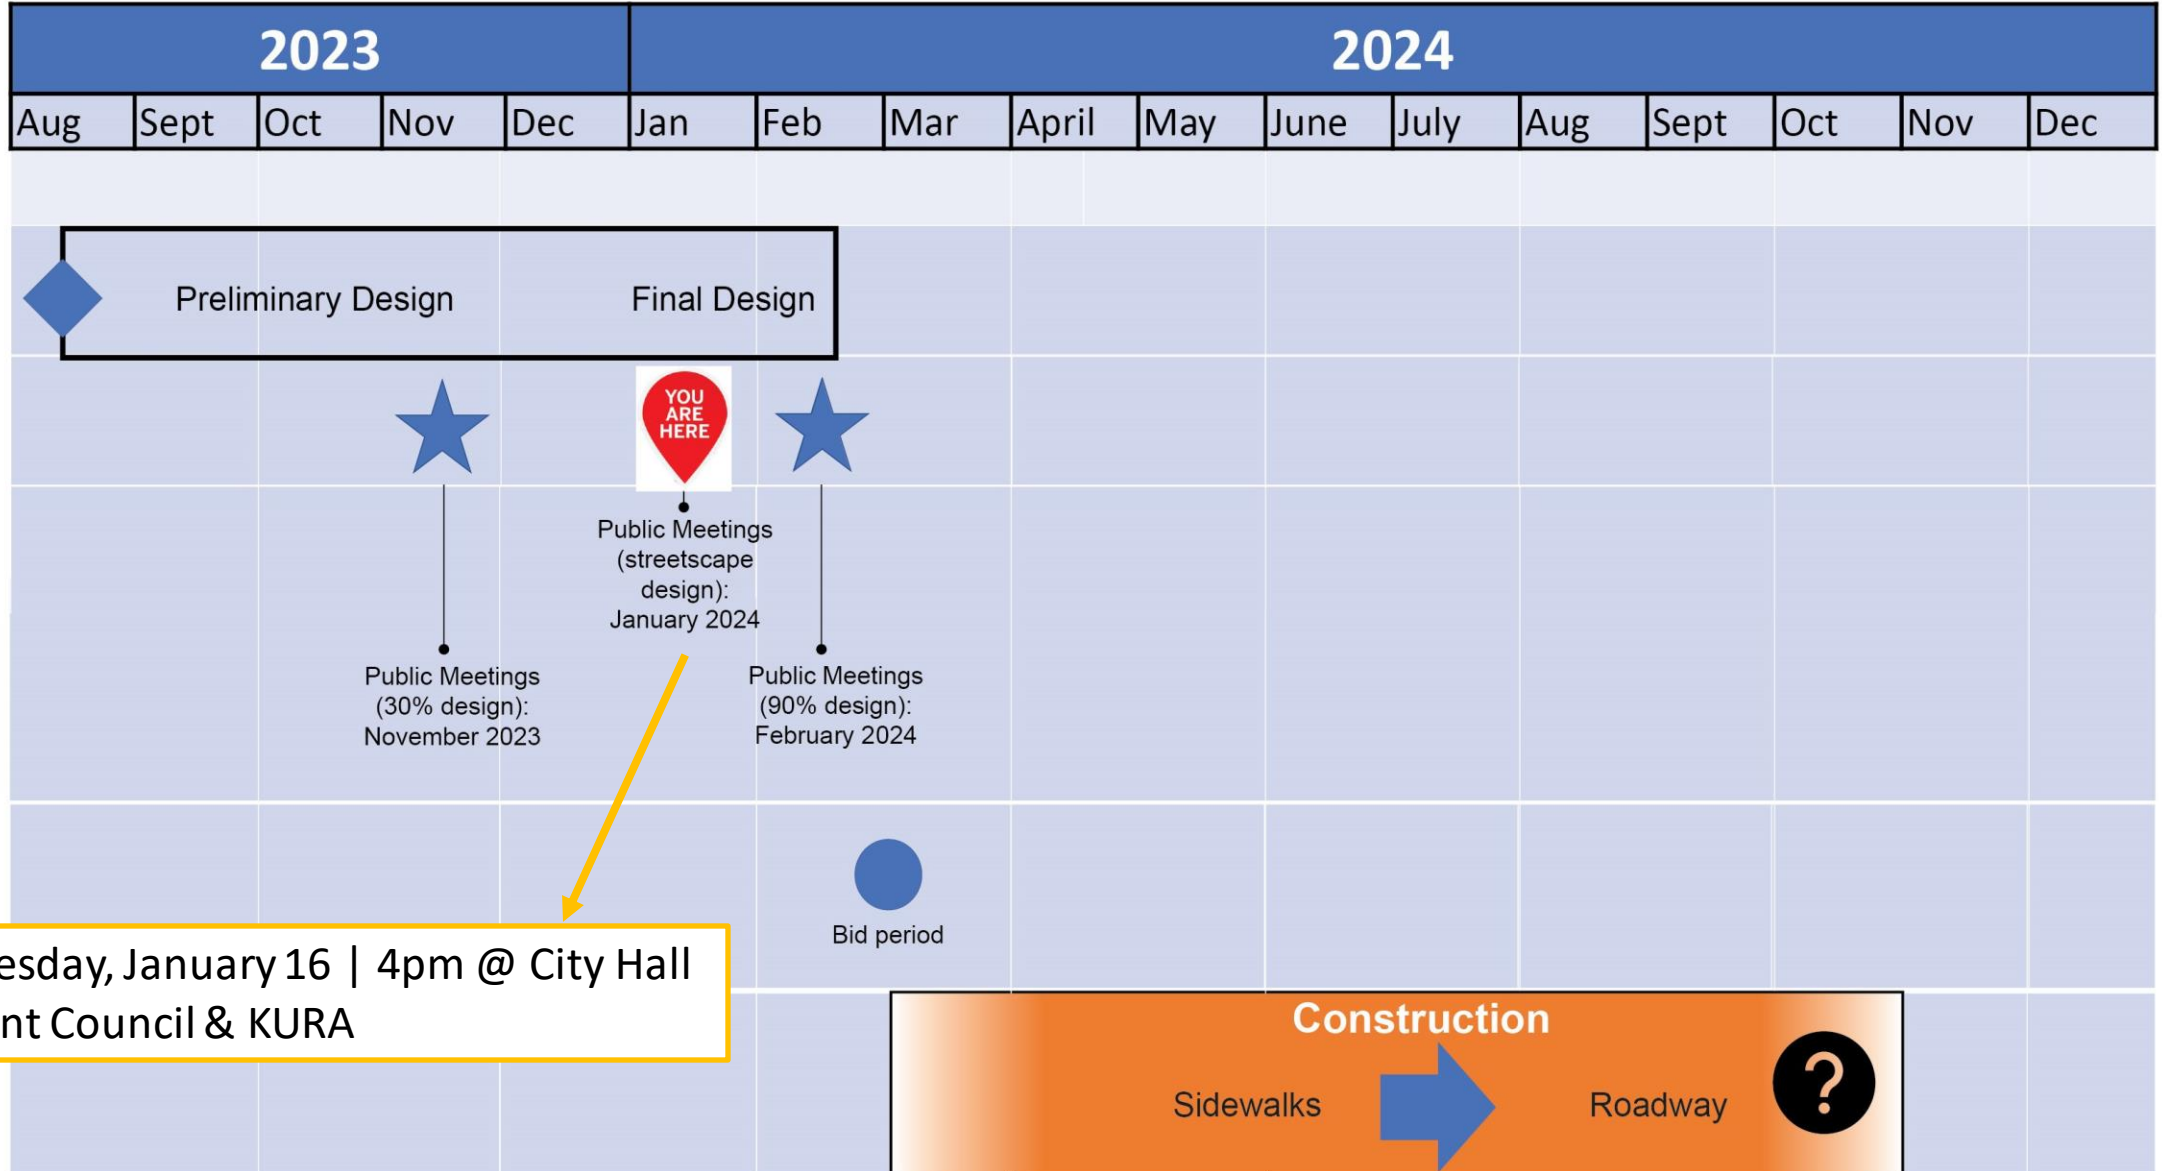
| 2023 | | | | | 2024 | | | | | | | | | | | |
|---|---|---|---|---|---|---|---|---|---|---|---|---|---|---|---|---|
| Aug | Sept | Oct | Nov | Dec | Jan | Feb | Mar | April | May | June | July | Aug | Sept | Oct | Nov | Dec |

Preliminary Design

Final Design

YOU ARE HERE

Public Meetings (streetscape design): January 2024

Public Meetings (30% design): November 2023

Public Meetings (90% design): February 2024

Bid period

esday, January 16 | 4pm @ City Hall
nt Council & KURA

Construction

Sidewalks

Roadway

?